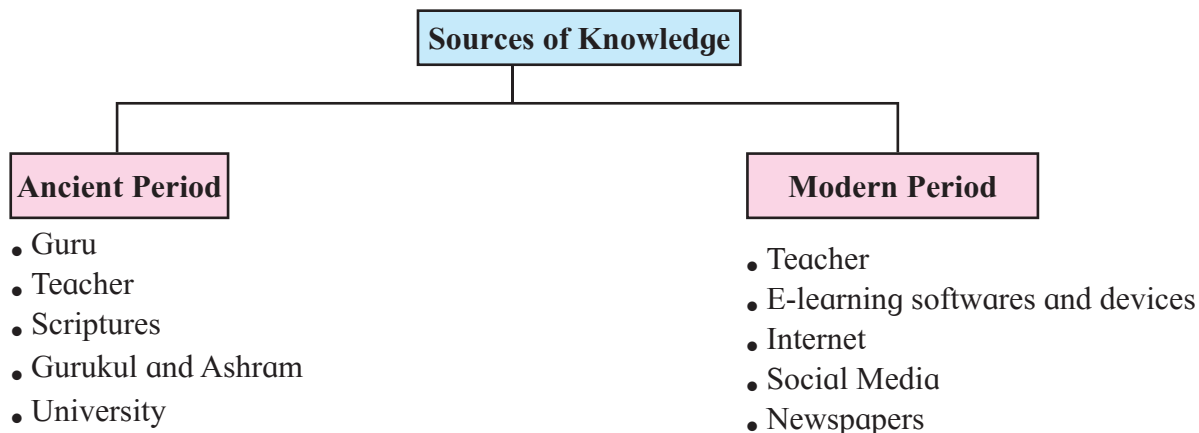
Sources of Knowledge

Ancient Period

- Guru
- Teacher
- Scriptures
- Gurukul and Ashram
- University

Modern Period

- Teacher
- E-learning softwares and devices
- Internet
- Social Media
- Newspapers